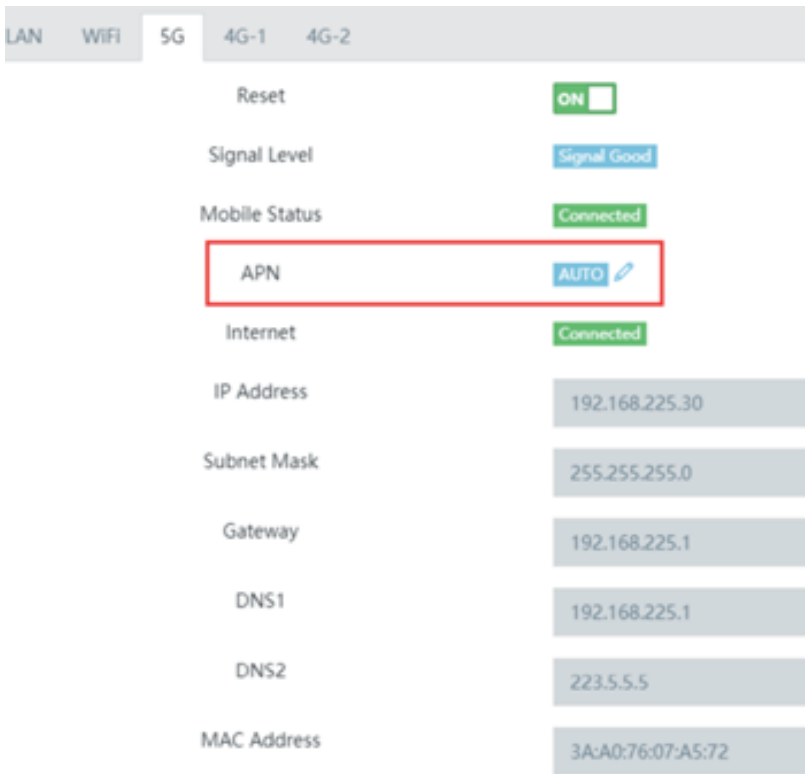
LAN WiFi 5G 4G-1 4G-2

Reset ON

Signal Level Signal Good

Mobile Status Connected

APN AUTO

Internet Connected

IP Address 192.168.225.30

Subnet Mask 255.255.255.0

Gateway 192.168.225.1

DNS1 192.168.225.1

DNS2 223.5.5.5

MAC Address 3A:A0:76:07:A5:72